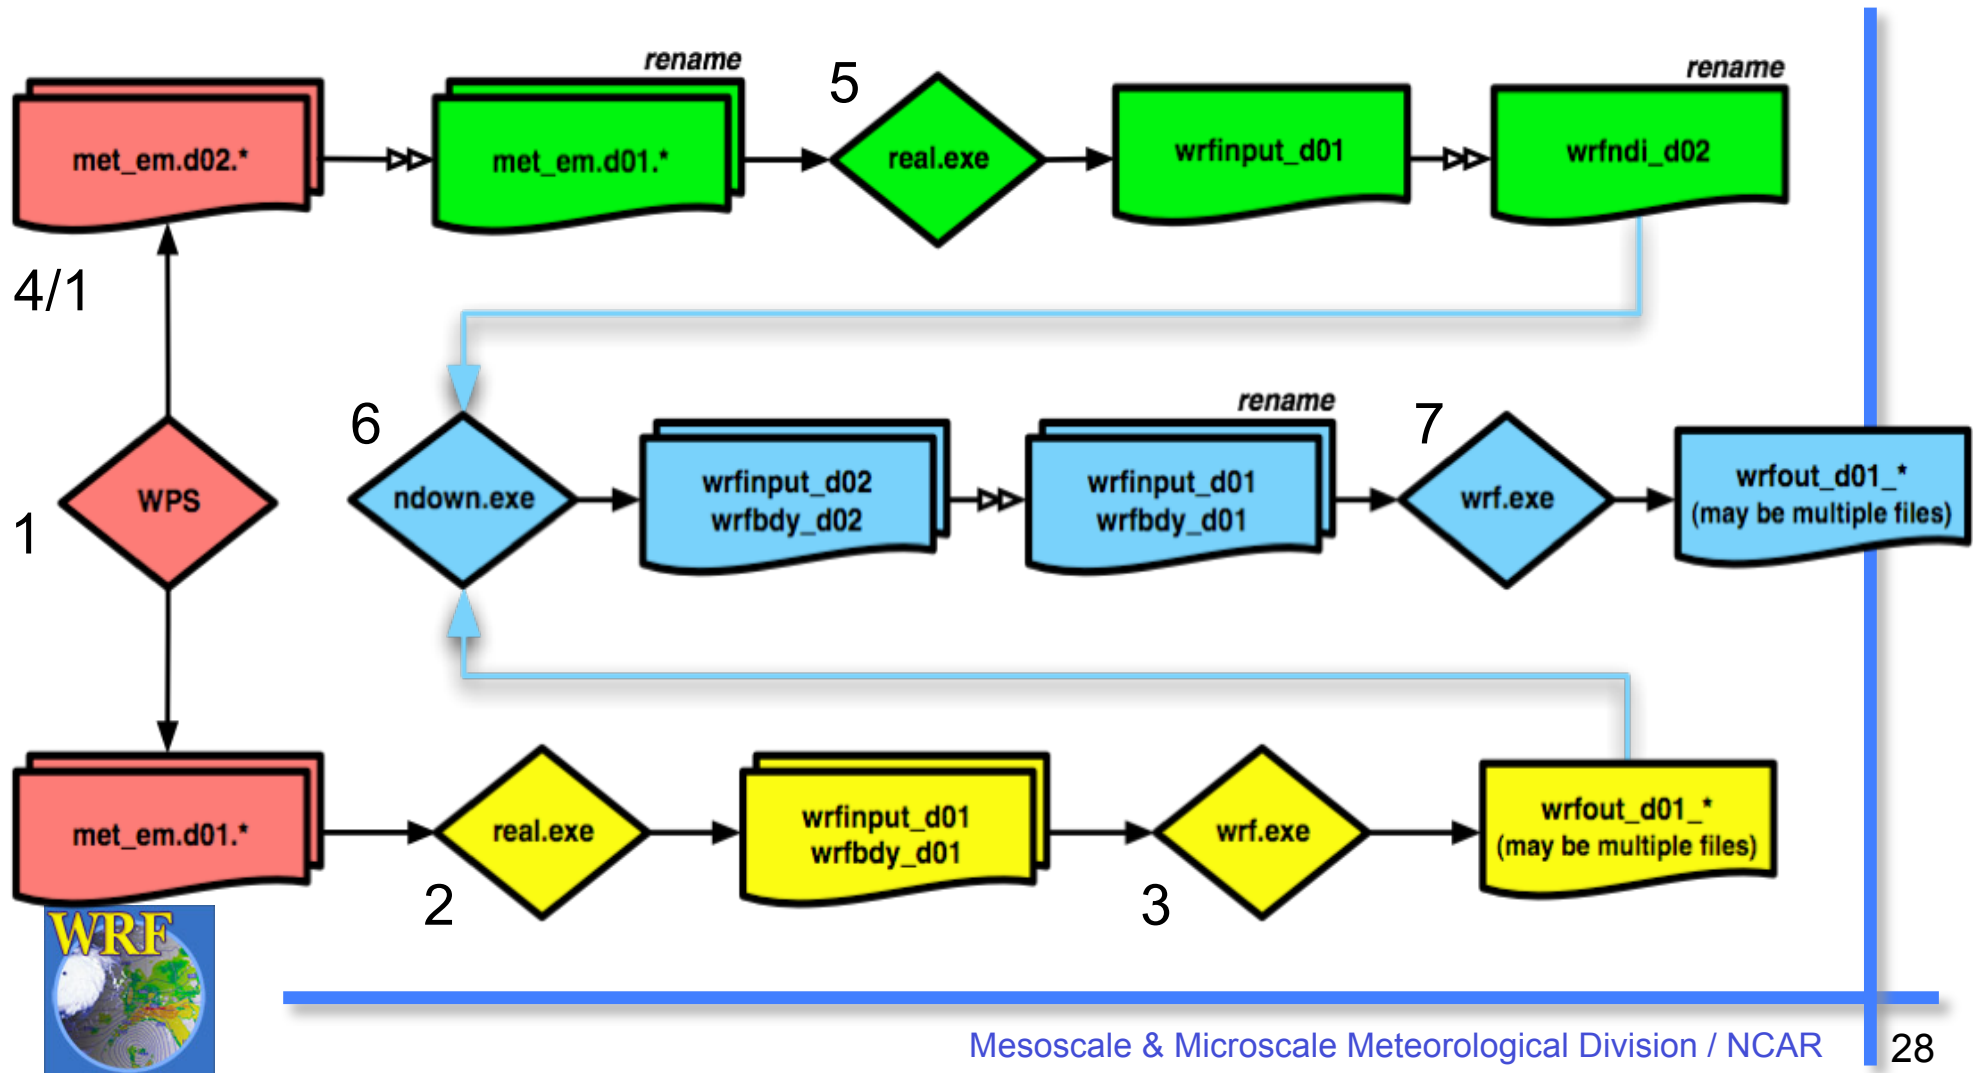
rename

rename

5

met_em.d02.*

met_em.d01.*

real.exe

wrfinput_d01

wrfndi_d02

4/1

rename

6

7

ndown.exe

wrfinput_d02
wrfbdy_d02

wrfinput_d01
wrfbdy_d01

wrf.exe

wrfout_d01_*
(may be multiple files)

WPS

1

met_em.d01.*

real.exe

wrfinput_d01
wrfbdy_d01

wrf.exe

wrfout_d01_*
(may be multiple files)

2

3

WRF

Mesoscale & Microscale Meteorological Division / NCAR

28